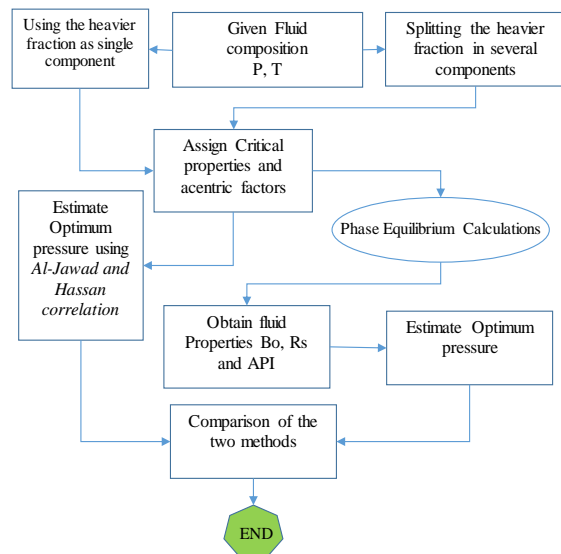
Using the heavier fraction as single component

Given Fluid composition P, T

Splitting the heavier fraction in several components

Assign Critical properties and acentric factors

Estimate Optimum pressure using *Al-Jawad and Hassan correlation*

Phase Equilibrium Calculations

Obtain fluid Properties Bo, Rs and API

Estimate Optimum pressure

Comparison of the two methods

END